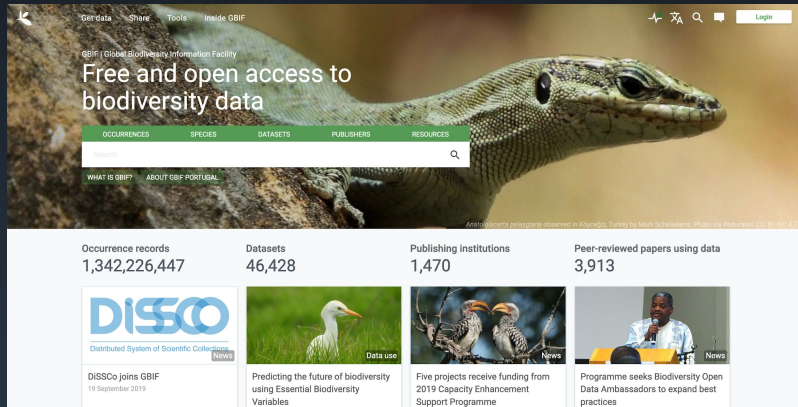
Get data Share Tools Inside GBIF

Login

GBIF | Global Biodiversity Information Facility

Free and open access to biodiversity data

OCCURRENCES SPECIES DATASETS PUBLISHERS RESOURCES

Search

WHAT IS GBIF? ABOUT GBIF PORTUGAL

Anatololacerta pelasgiana observed in Köyceğiz, Turkey by Mark Schilleken. Photo via iNaturalist CC BY-NC 4.0

Occurrence records
1,342,226,447

Datasets
46,428

Publishing institutions
1,470

Peer-reviewed papers using data
3,913

DiSSCo
Distributed System of Scientific Collections
News

DiSSCo joins GBIF
19 September 2019

Data use

Predicting the future of biodiversity using Essential Biodiversity Variables

News

Five projects receive funding from 2019 Capacity Enhancement Support Programme

News

Programme seeks Biodiversity Open Data Ambassadors to expand best practices